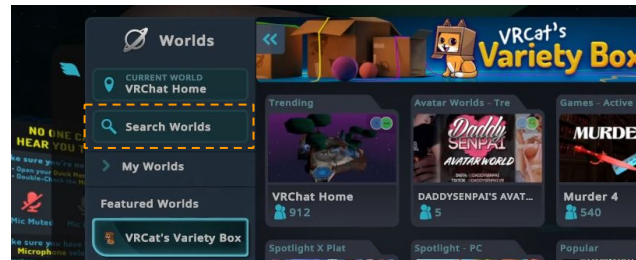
NO ONE C
HEAR YOU

ke sure you
• Open your Quick Men
• Double-Click the

Mic Muted

ke sure you
Microphone

Worlds

CURRENT WORLD
VRChat Home

Search Worlds

My Worlds

Featured Worlds

VRCat's Variety Box

«

VRCat's
Variety Box

Trending

VRChat Home
912

Avatar Worlds - Tre

Daddy
SENPAI
AVATAR WORLD

DADDYSENPAI'S AVAT...
5

Games - Active

MURDE

Murder 4
540

Spotlight X Plat

Spotlight - PC

Popular